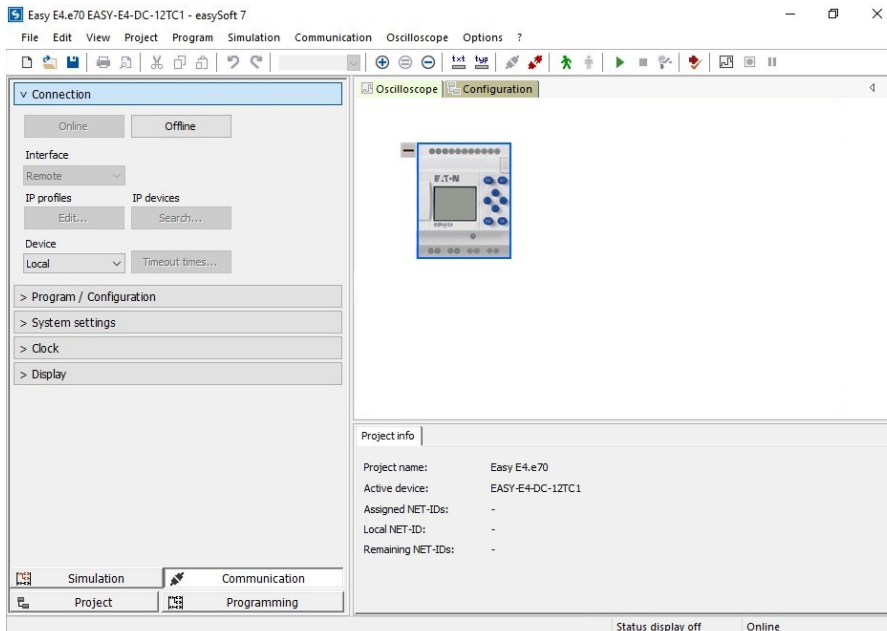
Easy E4.e70 EASY-E4-DC-12TC1 - easySoft 7

File Edit View Project Program Simulation Communication Oscilloscope Options ?

∨ Connection

Online Offline

Interface

Remote

IP profiles IP devices

Edit... Search...

Device

Local Timeout times...

> Program / Configuration

> System settings

> Clock

> Display

Simulation Communication

Project Programming

Oscilloscope Configuration

E·T·N

Project info

| | |
|---|---|
| Project name: | Easy E4.e70 |
| Active device: | EASY-E4-DC-12TC1 |
| Assigned NET-IDs: | - |
| Local NET-ID: | - |
| Remaining NET-IDs: | - |

Status display off Online